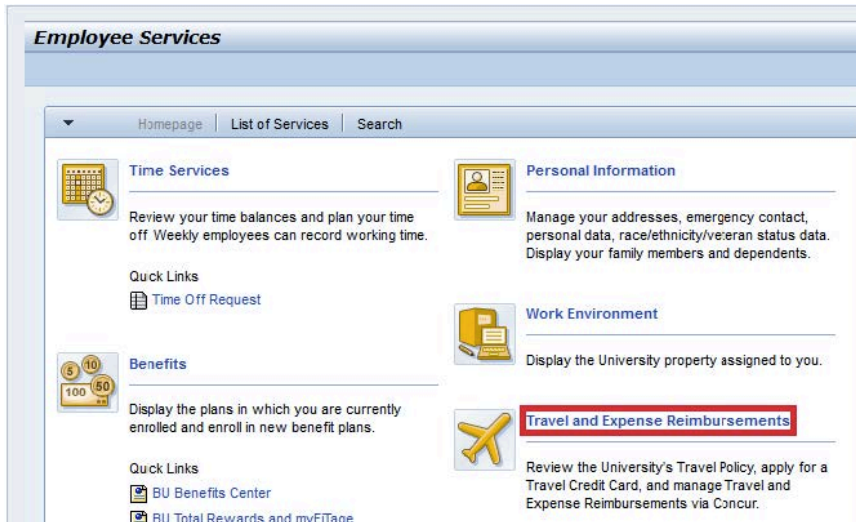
Employee Services

Homepage | List of Services | Search

Time Services

Review your time balances and plan your time off. Weekly employees can record working time.

Quick Links

Time Off Request

Benefits

Display the plans in which you are currently enrolled and enroll in new benefit plans.

Quick Links

BU Benefits Center

BU Total Rewards and myFitage

Personal Information

Manage your addresses, emergency contact, personal data, race/ethnicity/veteran status data. Display your family members and dependents.

Work Environment

Display the University property assigned to you.

Travel and Expense Reimbursements

Review the University's Travel Policy, apply for a Travel Credit Card, and manage Travel and Expense Reimbursements via Concur.